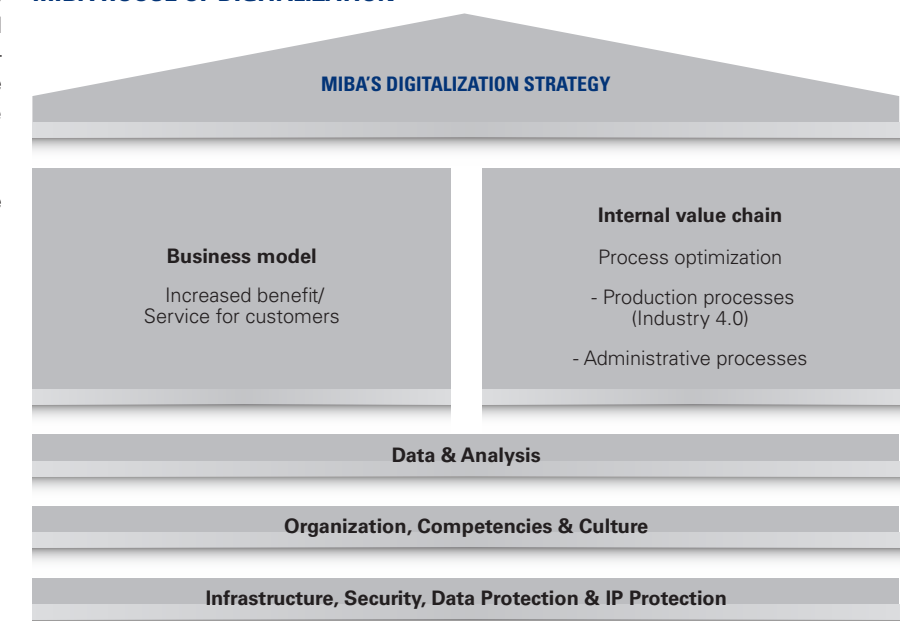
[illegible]

MIBA'S DIGITALIZATION STRATEGY

Business model

Increased benefit/ Service for customers

Internal value chain

Process optimization

- Production processes (Industry 4.0)

- Administrative processes

Data & Analysis

Organization, Competencies & Culture

Infrastructure, Security, Data Protection & IP Protection